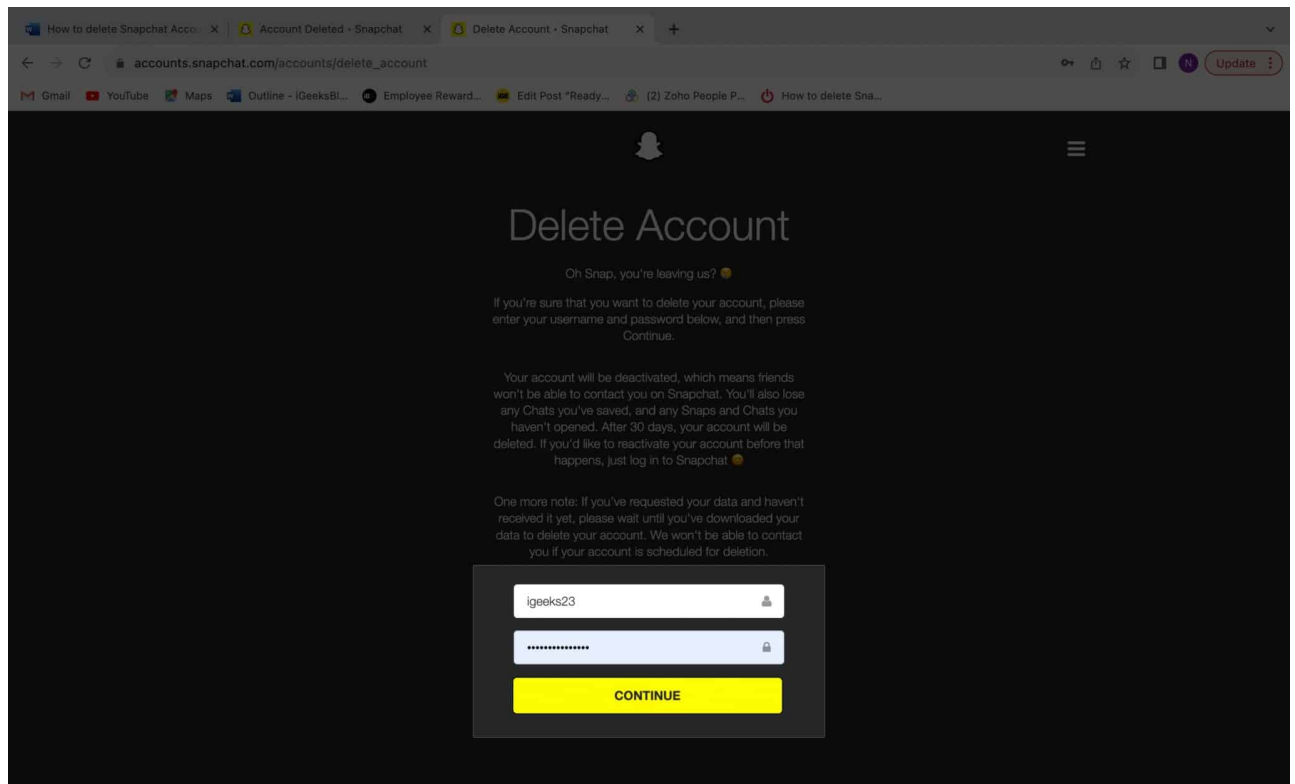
How to delete Snapchat Acco | Account Deleted • Snapchat | Delete Account • Snapchat

accounts.snapchat.com/accounts/delete_account

Update

Gmail YouTube Maps Outline - iGeeksBl... Employee Reward... Edit Post "Ready... (2) Zoho People P... How to delete Sna...

Delete Account

Oh Snap, you're leaving us? 😕

If you're sure that you want to delete your account, please enter your username and password below, and then press Continue.

Your account will be deactivated, which means friends won't be able to contact you on Snapchat. You'll also lose any Chats you've saved, and any Snaps and Chats you haven't opened. After 30 days, your account will be deleted. If you'd like to reactivate your account before that happens, just log in to Snapchat 😊

One more note: If you've requested your data and haven't received it yet, please wait until you've downloaded your data to delete your account. We won't be able to contact you if your account is scheduled for deletion.

igeeks23

•••••••••••••••

CONTINUE